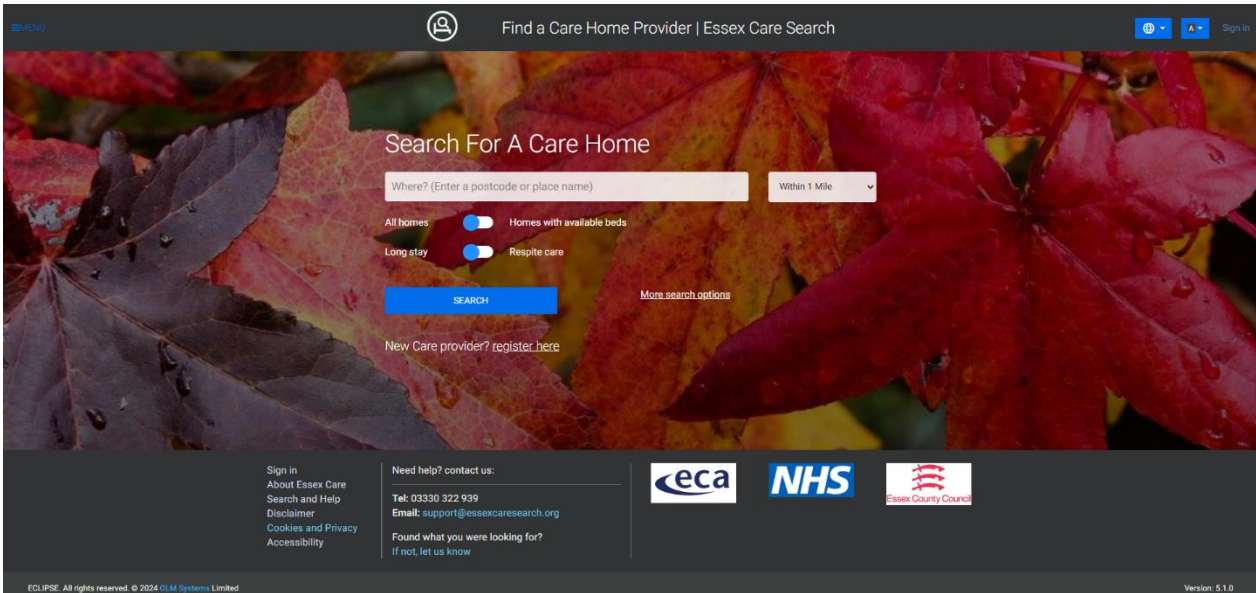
≡MENU

Find a Care Home Provider | Essex Care Search

A

Sign in

Search For A Care Home

Where? (Enter a postcode or place name)

Within 1 Mile

All homes Homes with available beds

Long stay Respite care

SEARCH

More search options

New Care provider? register here

Sign in
About Essex Care
Search and Help
Disclaimer
Cookies and Privacy
Accessibility

Need help? contact us:

Tel: 03330 322 939
Email: support@essexcaresearch.org

Found what you were looking for?
If not, let us know

eca

NHS

Essex County Council

ECLIPSE. All rights reserved. © 2024 OLM Systems Limited

Version: 5.1.0